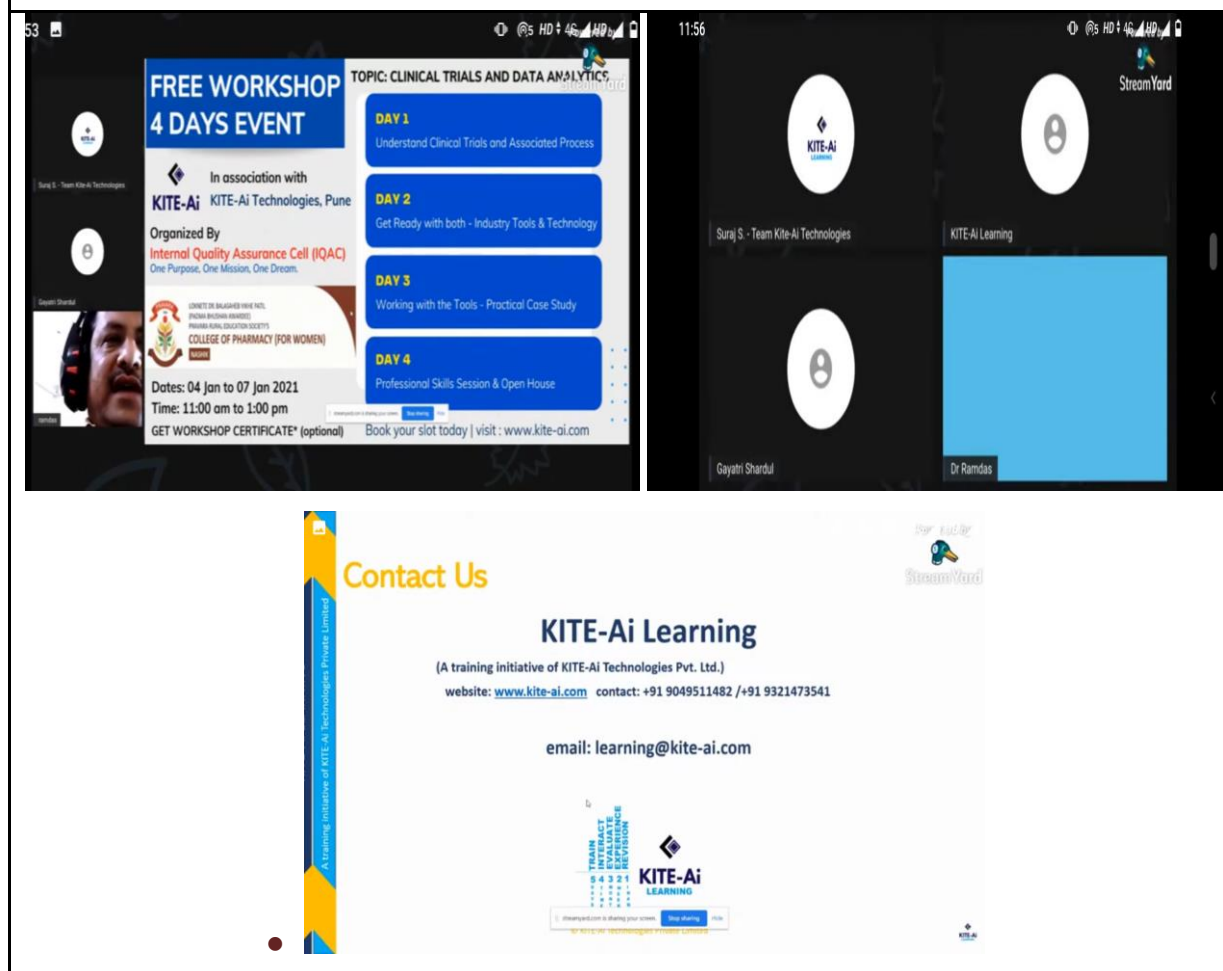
53

StreamYard

FREE WORKSHOP 4 DAYS EVENT

TOPIC: CLINICAL TRIALS AND DATA ANALYTICS

DAY 1
Understand Clinical Trials and Associated Process

DAY 2
Get Ready with both - Industry Tools & Technology

DAY 3
Working with the Tools - Practical Case Study

DAY 4
Professional Skills Session & Open House

KITE-Ai

In association with KITE-Ai Technologies, Pune

Organized By
Internal Quality Assurance Cell (IQAC)
One Purpose, One Mission, One Dream.

LOKNETE DR. BALASAHEB VIKHE PATIL (PADMA BHUSHAN AWARDEE) PRAVARA RURAL EDUCATION SOCIETY'S
COLLEGE OF PHARMACY (FOR WOMEN)
NASHIK

Dates: 04 Jan to 07 Jan 2021
Time: 11:00 am to 1:00 pm
GET WORKSHOP CERTIFICATE* (optional)

Book your slot today | visit : www.kite-ai.com

streamyard.com is sharing your screen. Stop sharing Hide

Suraj S. - Team Kite-Ai Technologies

Gayatri Shardul

Ramdas

11:56

StreamYard

KITE-Ai LEARNING

Suraj S. - Team Kite-Ai Technologies

KITE-Ai Learning

Gayatri Shardul

Dr Ramdas

StreamYard

Contact Us

A training initiative of KITE-Ai Technologies Private Limited

KITE-Ai Learning

(A training initiative of KITE-Ai Technologies Pvt. Ltd.)
website: www.kite-ai.com contact: +91 9049511482 /+91 9321473541

email: learning@kite-ai.com

TRAIN
INTERACT
EVALUATE
EXPERIENCE
REVISION
5 4 3 2 1

KITE-Ai
LEARNING

streamyard.com is sharing your screen. Stop sharing Hide

© KITE-Ai Technologies Private Limited

KITE-Ai